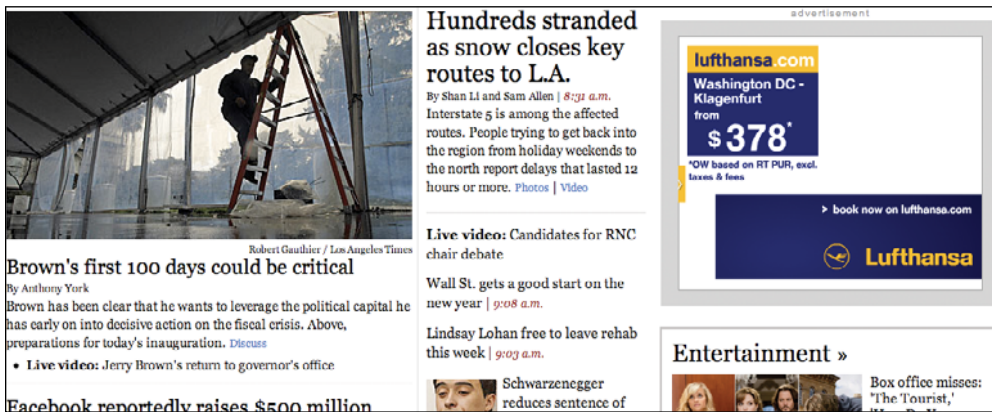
Robert Gauthier / Los Angeles Times

Brown's first 100 days could be critical

By Anthony York

Brown has been clear that he wants to leverage the political capital he has early on into decisive action on the fiscal crisis. Above, preparations for today's inauguration. Discuss

• Live video: Jerry Brown's return to governor's office

Facebook reportedly raises $500 million

Hundreds stranded as snow closes key routes to L.A.

By Shan Li and Sam Allen | 8:31 a.m.

Interstate 5 is among the affected routes. People trying to get back into the region from holiday weekends to the north report delays that lasted 12 hours or more. Photos | Video

Live video: Candidates for RNC chair debate

Wall St. gets a good start on the new year | 9:08 a.m.

Lindsay Lohan free to leave rehab this week | 9:03 a.m.

Schwarzenegger reduces sentence of

advertisement

lufthansa.com

Washington DC - Klagenfurt

from

$378*

*OW based on RT PUR, excl. taxes & fees

> book now on lufthansa.com

Lufthansa

Entertainment »

Box office misses: 'The Tourist,' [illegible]